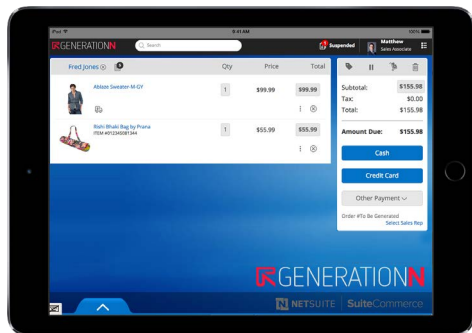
iPad
9:41 AM
100%
GENERATIONN
Search
2 Suspended
Matthew
Sales Associate
Fred Jones
0
Qty
Price
Total
Ablaze Sweater-M-GY
1
$99.99
$99.99
Rishi Bhakti Bag by Prana
ITEM #01234S081344
1
$55.99
$55.99
Subtotal:
$155.98
Tax:
$0.00
Total:
$155.98
Amount Due:
$155.98
Cash
Credit Card
Other Payment
Order #To Be Generated
Select Sales Rep
GENERATIONN
NETSUITE
SuiteCommerce